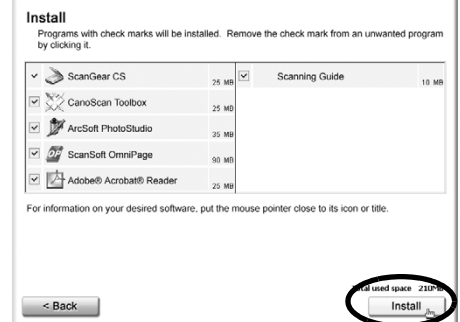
Install

Programs with check marks will be installed. Remove the check mark from an unwanted program by clicking it.

| | | |
|---|---|---|
| ScanGear CS | 25 MB | Scanning Guide 10 MB |
| CanoScan Toolbox | 25 MB | |
| ArcSoft PhotoStudio | 35 MB | |
| ScanSoft OmniPage | 90 MB | |
| Adobe® Acrobat® Reader | 25 MB | |

For information on your desired software, put the mouse pointer close to its icon or title.

< Back

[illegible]tal used space 210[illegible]

Install